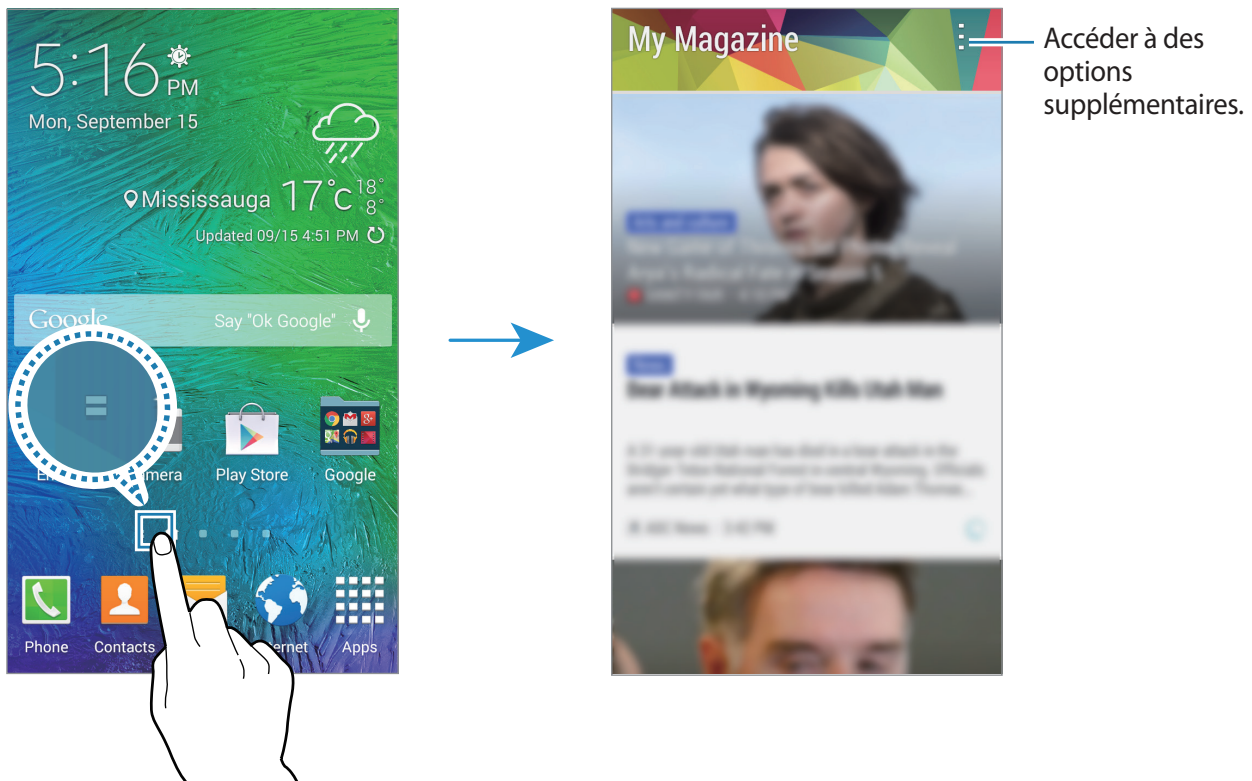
5:16 PM
Mon, September 15
Mississauga 17°C 18° 8°
Updated 09/15 4:51 PM
Google
Say "Ok Google"
E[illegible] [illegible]mera
Play Store
Google
Phone
Contacts
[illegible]ernet
Apps

My Magazine
Accéder à des options supplémentaires.
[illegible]
Bear Attack in Wyoming Kills Utah Man
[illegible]